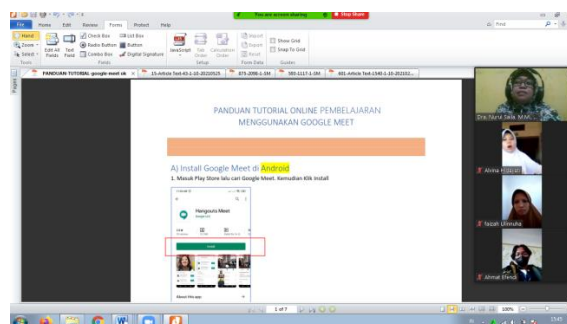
You are screen sharing | Stop Share

File | Home | Edit | Review | Forms | Protect | Help

Hand | Zoom | Select | Edit All Fields | Text Field | Check Box | Radio Button | Combo Box | List Box | Button | Digital Signature | JavaScript | Tab Order | Calculation Order | Import | Export | Reset | Show Grid | Snap To Grid

Tools | Fields | Setup | Form Data | Guides

Find

PANDUAN TUTORIAL google meet ok | 15-Article Text-43-1-10-20210525 | 873-2098-1-SM | 583-1117-1-SM | 481-Article Text-1548-1-10-202102...

Pages

PANDUAN TUTORIAL ONLINE PEMBELAJARAN MENGGUNAKAN GOOGLE MEET

A) Install Google Meet di Android

1. Masuk Play Store lalu cari Google Meet. Kemudian Klik Install

Hangouts Meet

Google LLC

Install

About this app

1 of 7

100%

Dra. Nurul Saila, M.Pd.

Alvina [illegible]

Faizah Ulinnuha

Ahmat Efendi